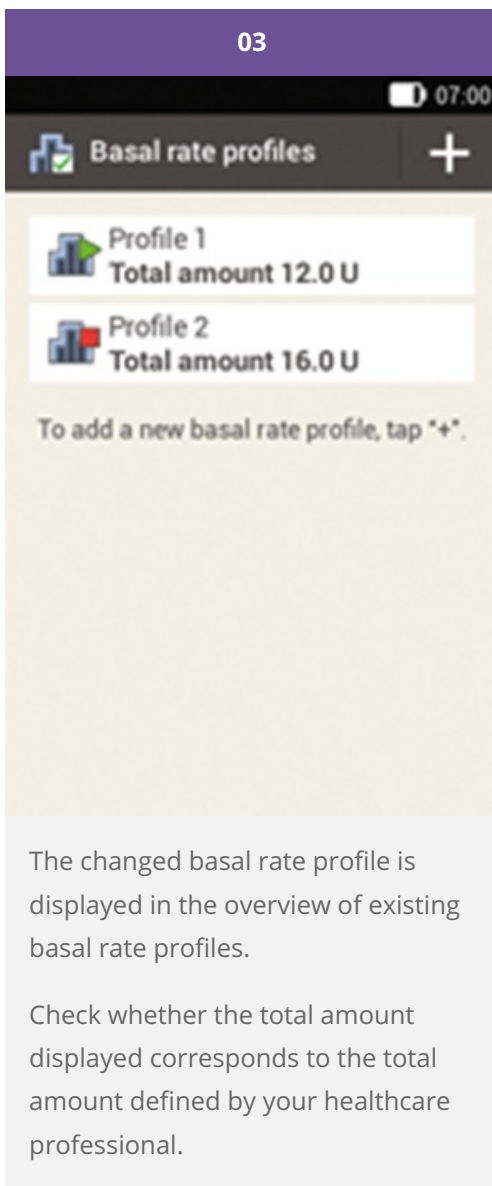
03

07:00

Basal rate profiles

+

Profile 1
Total amount 12.0 U

Profile 2
Total amount 16.0 U

To add a new basal rate profile, tap "+".

The changed basal rate profile is displayed in the overview of existing basal rate profiles.

Check whether the total amount displayed corresponds to the total amount defined by your healthcare professional.